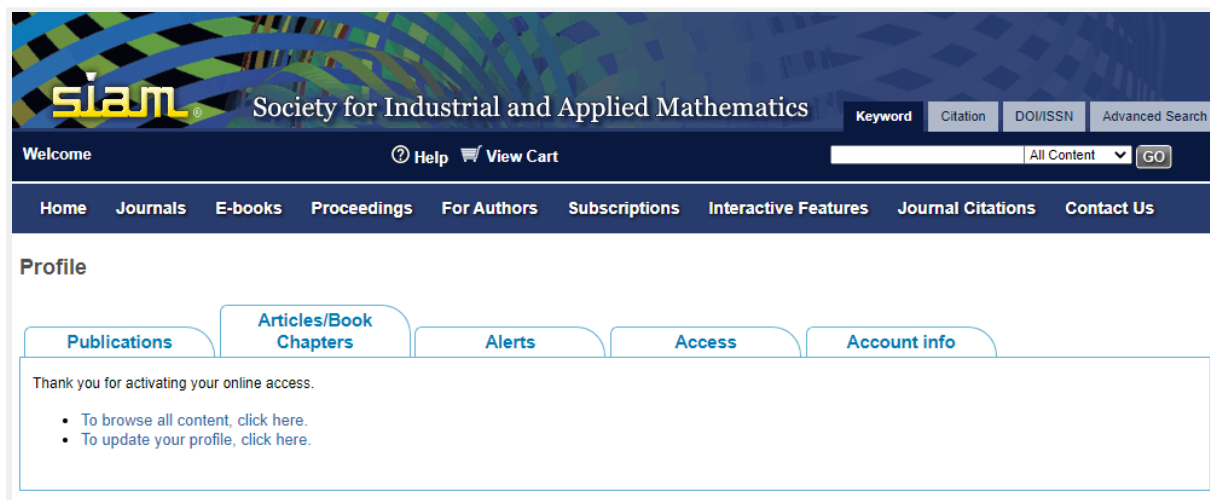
siam® Society for Industrial and Applied Mathematics

Keyword | Citation | DOI/ISSN | Advanced Search

Welcome

Help View Cart

All Content GO

Home Journals E-books Proceedings For Authors Subscriptions Interactive Features Journal Citations Contact Us

Profile

Publications | Articles/Book Chapters | Alerts | Access | Account info

Thank you for activating your online access.

- To browse all content, click here.
- To update your profile, click here.